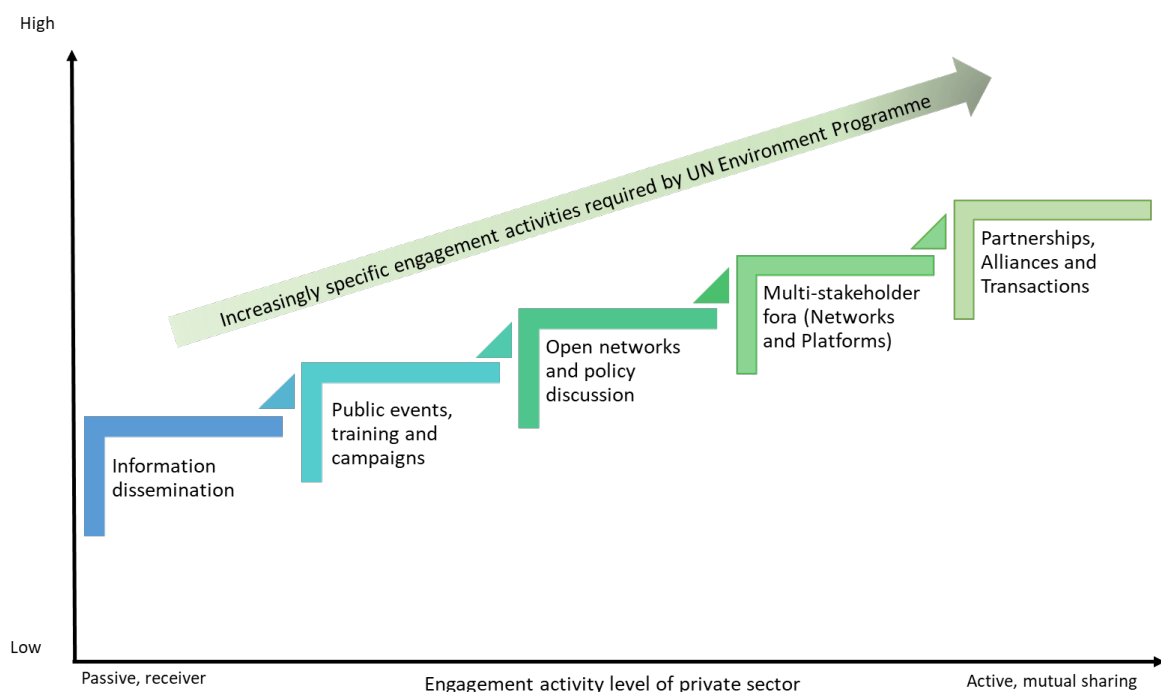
High

Increasingly specific engagement activities required by UN Environment Programme

Information dissemination

Public events, training and campaigns

Open networks and policy discussion

Multi-stakeholder fora (Networks and Platforms)

Partnerships, Alliances and Transactions

Low

Passive, receiver

Engagement activity level of private sector

Active, mutual sharing